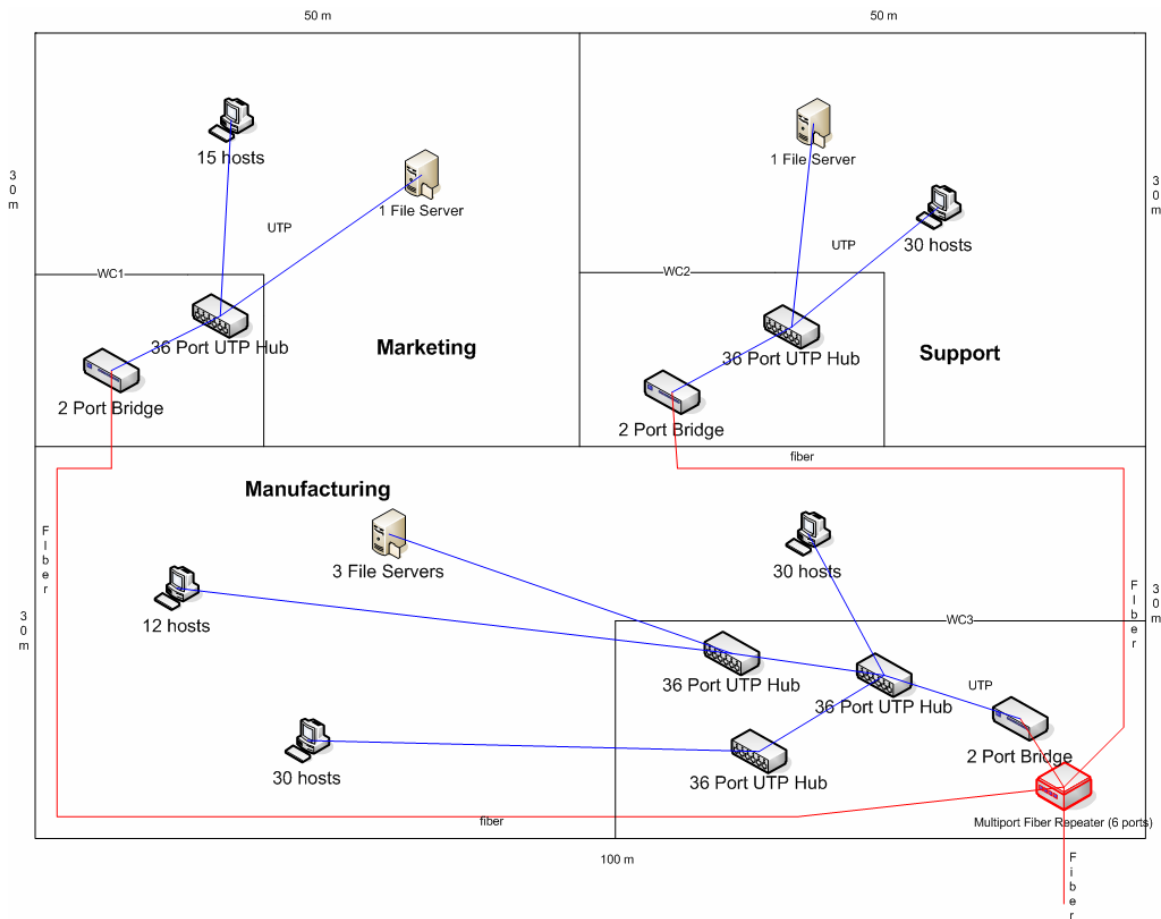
50 m

50 m

30 m

15 hosts

UTP

1 File Server

WC1

36 Port UTP Hub

Marketing

2 Port Bridge

1 File Server

30 m

UTP

30 hosts

WC2

36 Port UTP Hub

Support

2 Port Bridge

fiber

Manufacturing

Fiber

3 File Servers

30 hosts

Fiber

30 m

30 m

12 hosts

WC3

36 Port UTP Hub

36 Port UTP Hub

UTP

2 Port Bridge

30 hosts

36 Port UTP Hub

fiber

Multiport Fiber Repeater (6 ports)

100 m

Fiber